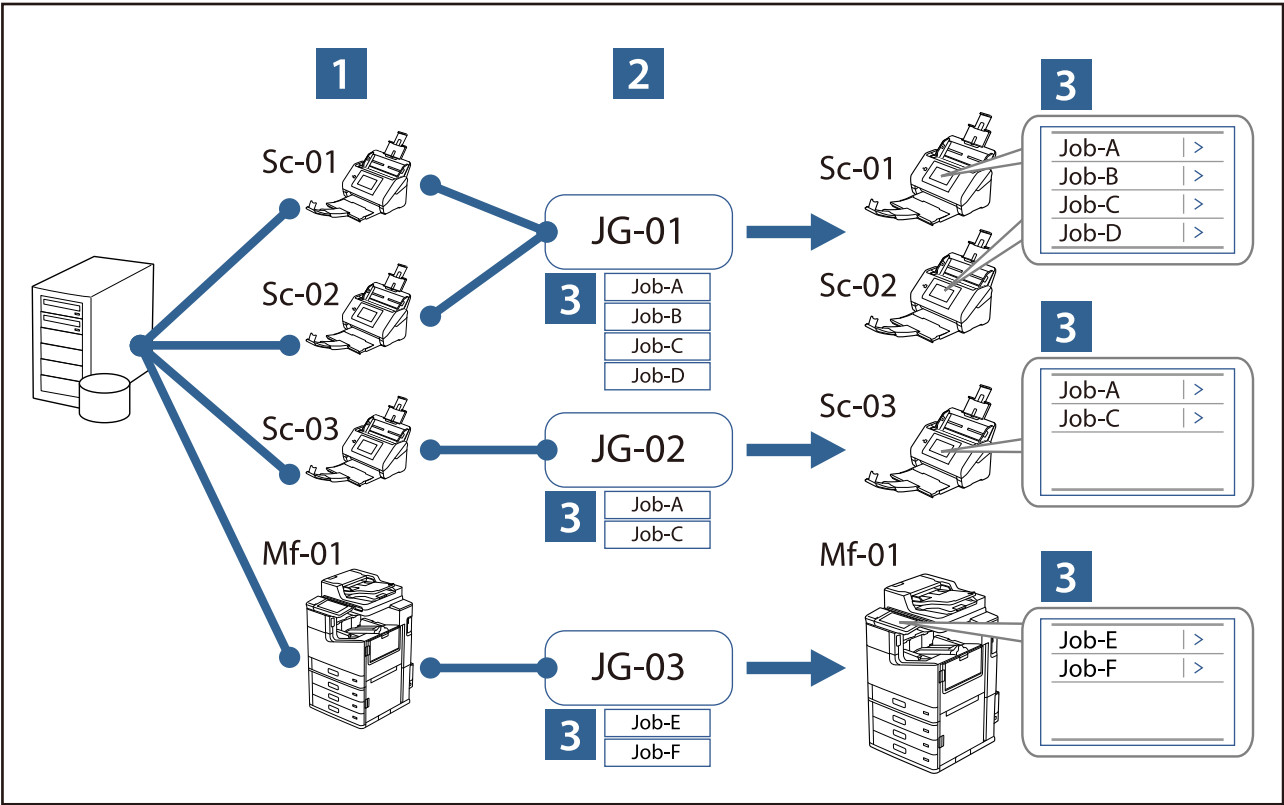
1

2

3

Sc-01

Sc-02

Sc-03

Mf-01

JG-01

3

Job-A
Job-B
Job-C
Job-D

JG-02

3

Job-A
Job-C

JG-03

3

Job-E
Job-F

Sc-01

Sc-02

Job-A >
Job-B >
Job-C >
Job-D >

3

Sc-03

Job-A >
Job-C >

3

Mf-01

Job-E >
Job-F >